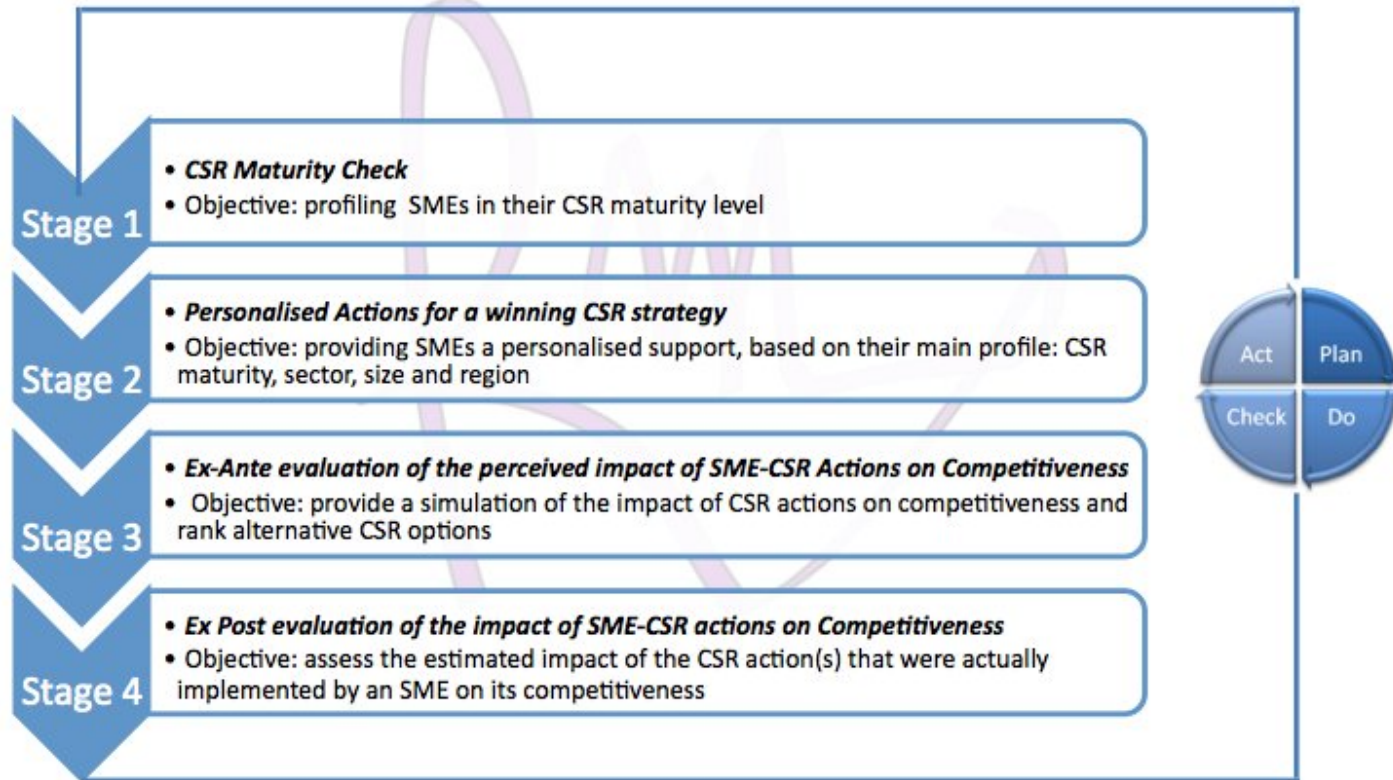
Stage 1

• CSR Maturity Check
• Objective: profiling SMEs in their CSR maturity level

Stage 2

• Personalised Actions for a winning CSR strategy
• Objective: providing SMEs a personalised support, based on their main profile: CSR maturity, sector, size and region

Stage 3

• Ex-Ante evaluation of the perceived impact of SME-CSR Actions on Competitiveness
• Objective: provide a simulation of the impact of CSR actions on competitiveness and rank alternative CSR options

Stage 4

• Ex Post evaluation of the impact of SME-CSR actions on Competitiveness
• Objective: assess the estimated impact of the CSR action(s) that were actually implemented by an SME on its competitiveness

Act
Plan
Check
Do